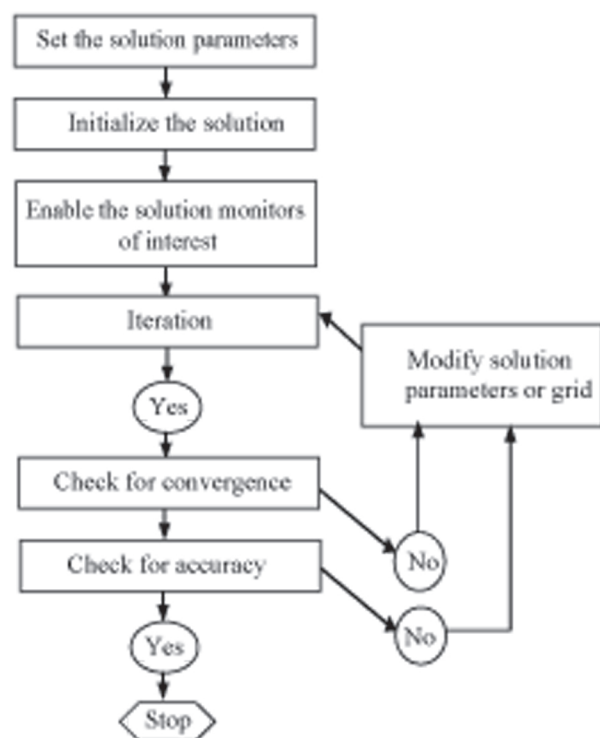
Set the solution parameters

Initialize the solution

Enable the solution monitors of interest

Iteration

Modify solution parameters or grid

Yes

Check for convergence

No

Check for accuracy

No

Yes

Stop